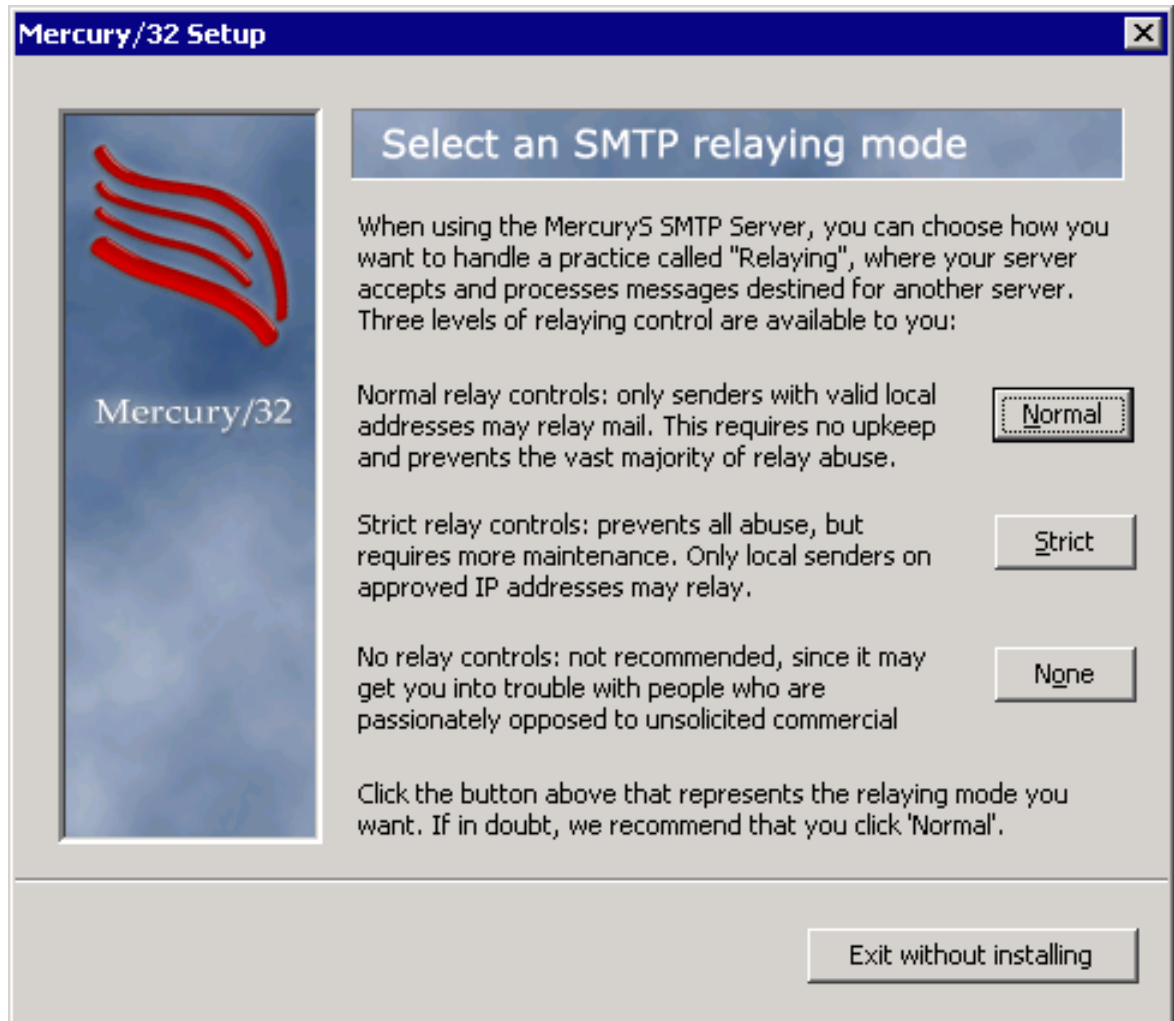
Mercury/32 Setup

Mercury/32

Select an SMTP relaying mode

When using the MercuryS SMTP Server, you can choose how you want to handle a practice called "Relaying", where your server accepts and processes messages destined for another server. Three levels of relaying control are available to you:

Normal relay controls: only senders with valid local addresses may relay mail. This requires no upkeep and prevents the vast majority of relay abuse.

Normal

Strict relay controls: prevents all abuse, but requires more maintenance. Only local senders on approved IP addresses may relay.

Strict

No relay controls: not recommended, since it may get you into trouble with people who are passionately opposed to unsolicited commercial

None

Click the button above that represents the relaying mode you want. If in doubt, we recommend that you click 'Normal'.

Exit without installing